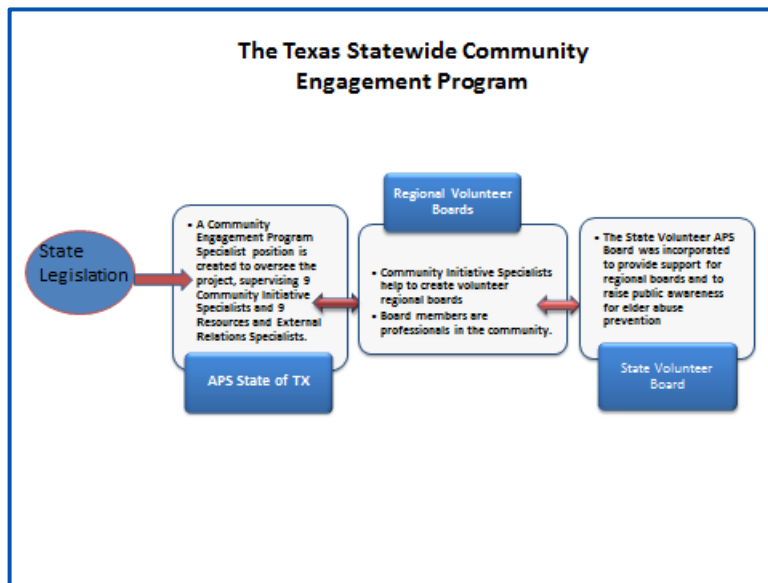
The Texas Statewide Community Engagement Program

State Legislation

- A Community Engagement Program Specialist position is created to oversee the project, supervising 9 Community Initiative Specialists and 9 Resources and External Relations Specialists.

APS State of TX

Regional Volunteer Boards

- Community Initiative Specialists help to create volunteer regional boards
- Board members are professionals in the community.

- The State Volunteer APS Board was incorporated to provide support for regional boards and to raise public awareness for elder abuse prevention

State Volunteer Board